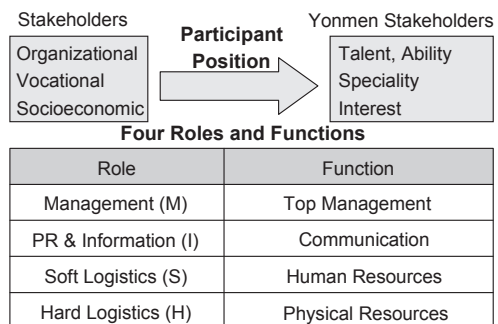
Stakeholders

Organizational
Vocational
Socioeconomic

Participant Position

Yonmen Stakeholders

Talent, Ability
Speciality
Interest

Four Roles and Functions

| Role | Function |
|---|---|
| Management (M) | Top Management |
| PR & Information (I) | Communication |
| Soft Logistics (S) | Human Resources |
| Hard Logistics (H) | Physical Resources |